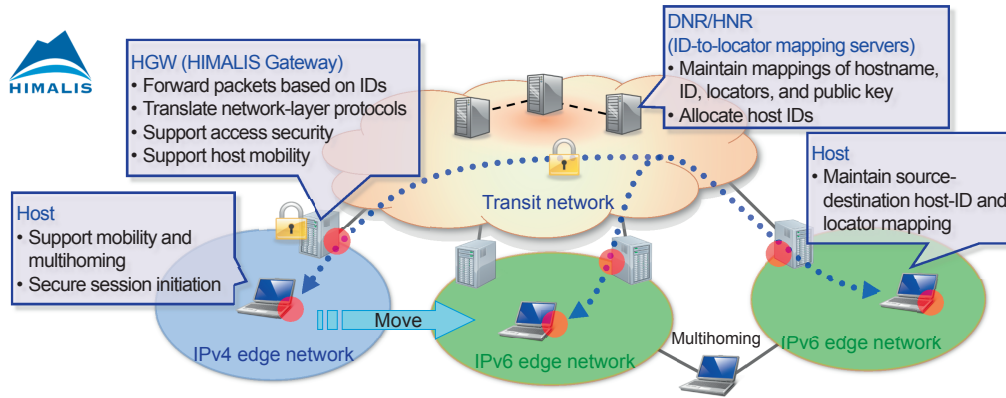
HIMALIS

HGW (HIMALIS Gateway)
• Forward packets based on IDs
• Translate network-layer protocols
• Support access security
• Support host mobility

DNR/HNR
(ID-to-locator mapping servers)
• Maintain mappings of hostname, ID, locators, and public key
• Allocate host IDs

Host
• Maintain source-destination host-ID and locator mapping

Host
• Support mobility and multihoming
• Secure session initiation

Transit network

Move

IPv4 edge network

IPv6 edge network

Multihoming

IPv6 edge network